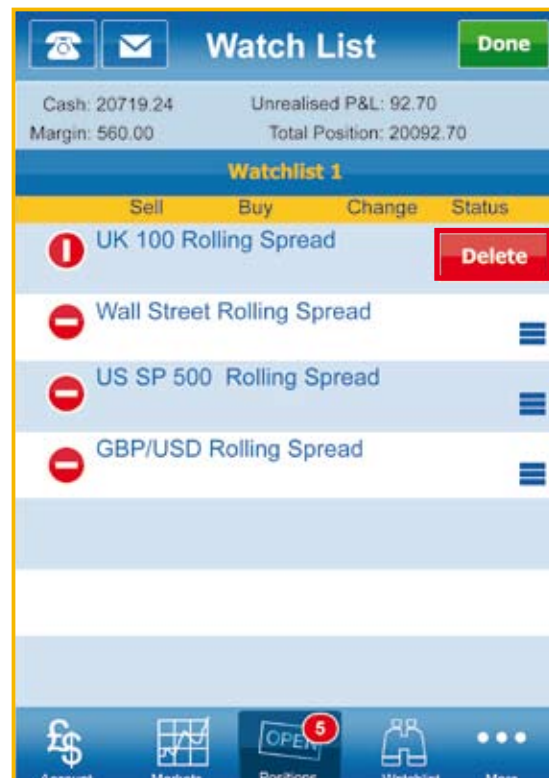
Watch List

Done

Cash: 20719.24

Unrealised P&L: 92.70

Margin: 560.00

Total Position: 20092.70

Watchlist 1

| Sell | Buy | Change | Status |
|---|---|---|---|

UK 100 Rolling Spread

Delete

Wall Street Rolling Spread

US SP 500 Rolling Spread

GBP/USD Rolling Spread

OPEN

5

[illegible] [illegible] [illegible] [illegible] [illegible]